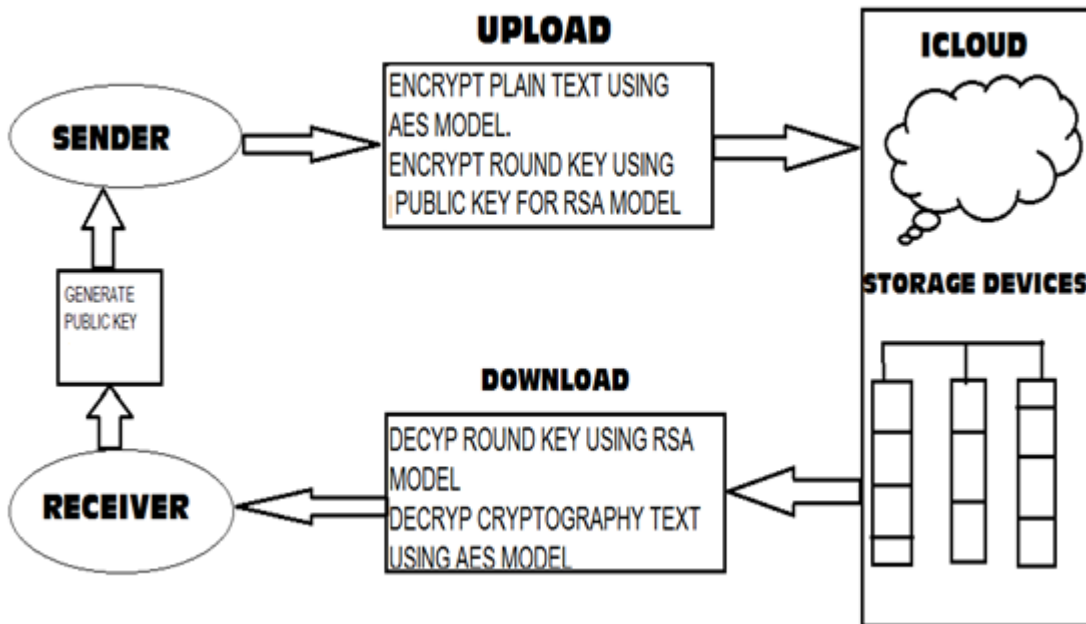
UPLOAD

SENDER

ENCRYPT PLAIN TEXT USING AES MODEL.
ENCRYPT ROUND KEY USING PUBLIC KEY FOR RSA MODEL

ICLOUD

GENERATE PUBLIC KEY

STORAGE DEVICES

DOWNLOAD

DECYP ROUND KEY USING RSA MODEL
DECYP CRYPTOGRAPHY TEXT USING AES MODEL

RECEIVER